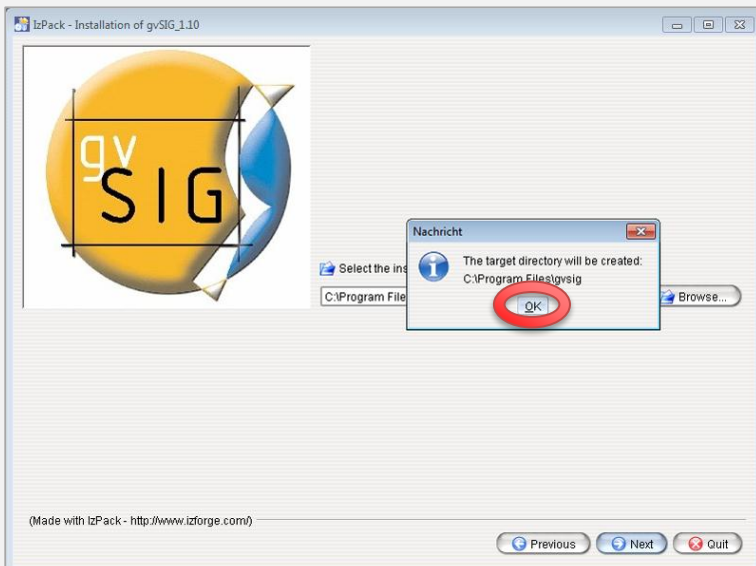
IzPack - Installation of gvSIG_1.10

gv SIG

Select the ins

C:\Program File

Browse...

Nachricht

The target directory will be created:
C:\Program Files\gvsig

OK

(Made with IzPack - http://www.izforge.com/)

Previous

Next

Quit